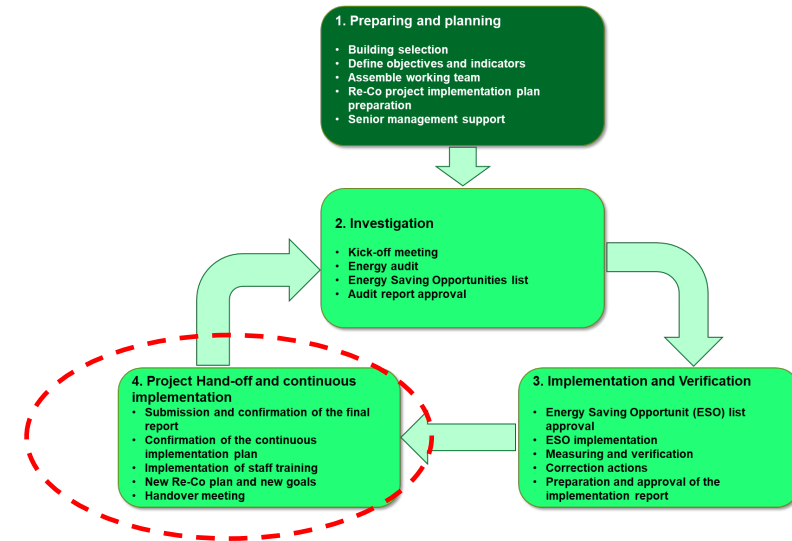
1. Preparing and planning

- Building selection
- Define objectives and indicators
- Assemble working team
- Re-Co project implementation plan preparation
- Senior management support

2. Investigation

- Kick-off meeting
- Energy audit
- Energy Saving Opportunities list
- Audit report approval

3. Implementation and Verification

- Energy Saving Opportunit (ESO) list approval
- ESO implementation
- Measuring and verification
- Correction actions
- Preparation and approval of the implementation report

4. Project Hand-off and continuous implementation

- Submission and confirmation of the final report
- Confirmation of the continuous implementation plan
- Implementation of staff training
- New Re-Co plan and new goals
- Handover meeting